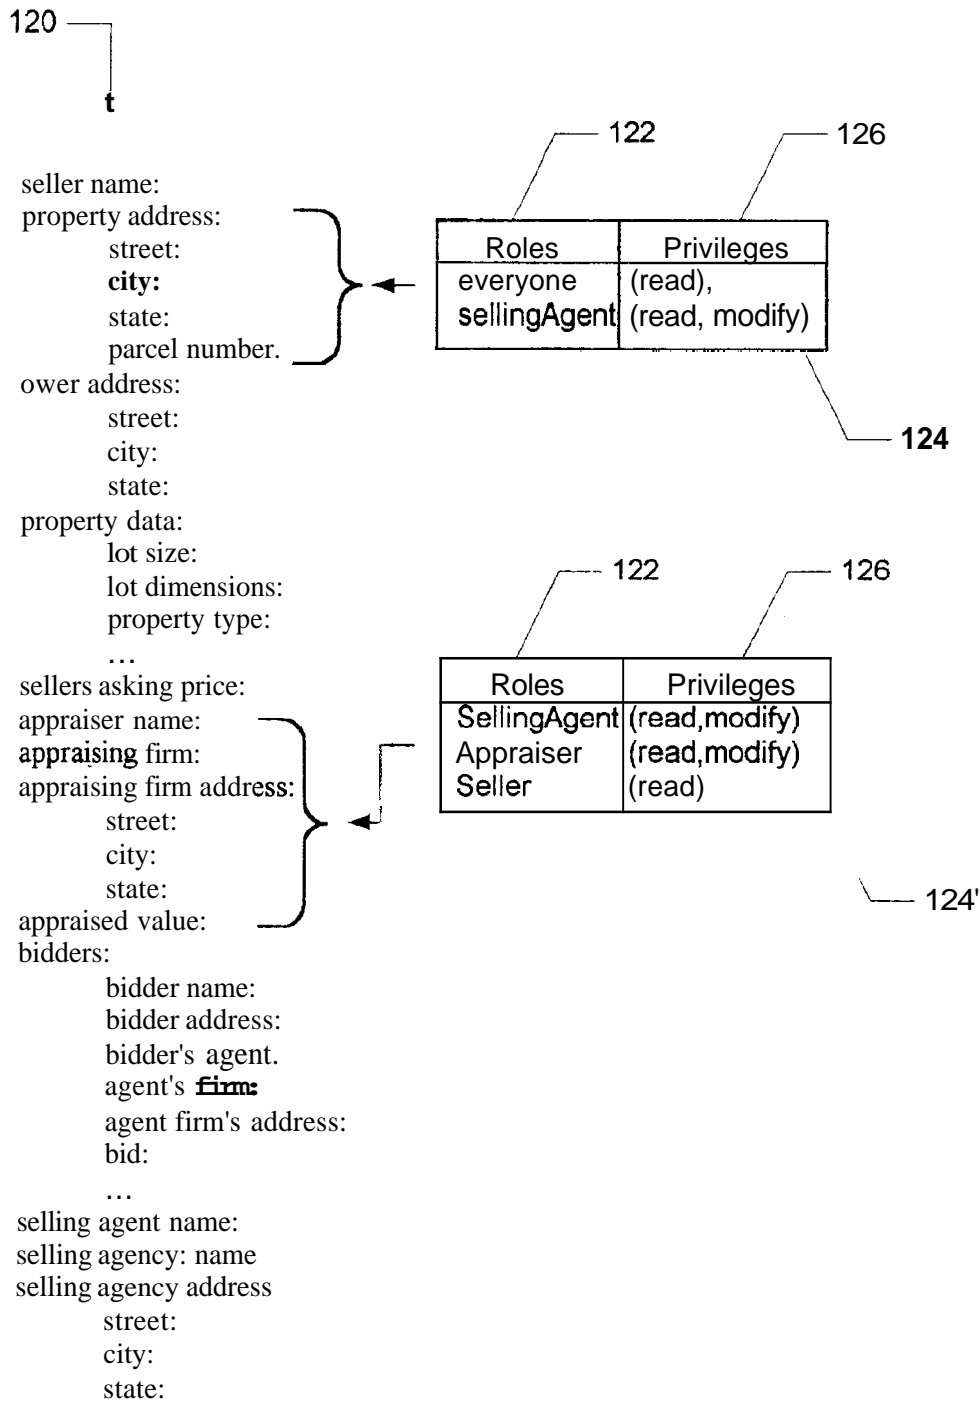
120

t

seller name:
property address:
street:
city:
state:
parcel number.
ower address:
street:
city:
state:
property data:
lot size:
lot dimensions:
property type:
...
sellers asking price:
appraiser name:
appraising firm:
appraising firm address:
street:
city:
state:
appraised value:
bidders:
bidder name:
bidder address:
bidder's agent.
agent's firm:
agent firm's address:
bid:
...
selling agent name:
selling agency: name
selling agency address
street:
city:
state:

122

126

| Roles | Privileges |
|---|---|
| everyone | (read), |
| sellingAgent | (read, modify) |

124

122

126

| Roles | Privileges |
|---|---|
| SellingAgent | (read,modify) |
| Appraiser | (read,modify) |
| Seller | (read) |

124'